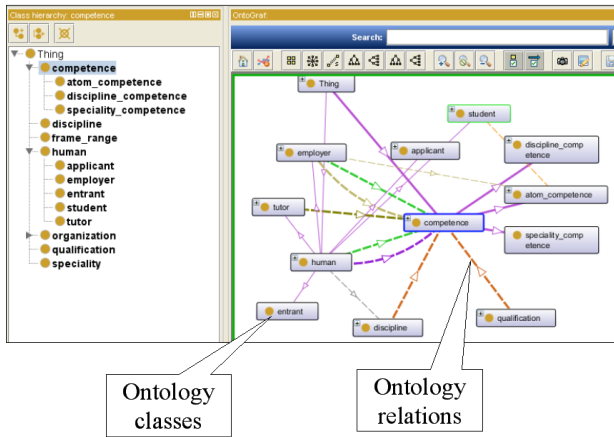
Class hierarchy: competence

Thing
competence
atom_competence
discipline_competence
speciality_competence
discipline
frame_range
human
applicant
employer
entrant
student
tutor
organization
qualification
speciality

OntoGraf:

Search:

Thing
student
employer
applicant
discipline_competence
atom_competence
tutor
competence
speciality_competence
human
entrant
discipline
qualification

Ontology classes

Ontology relations